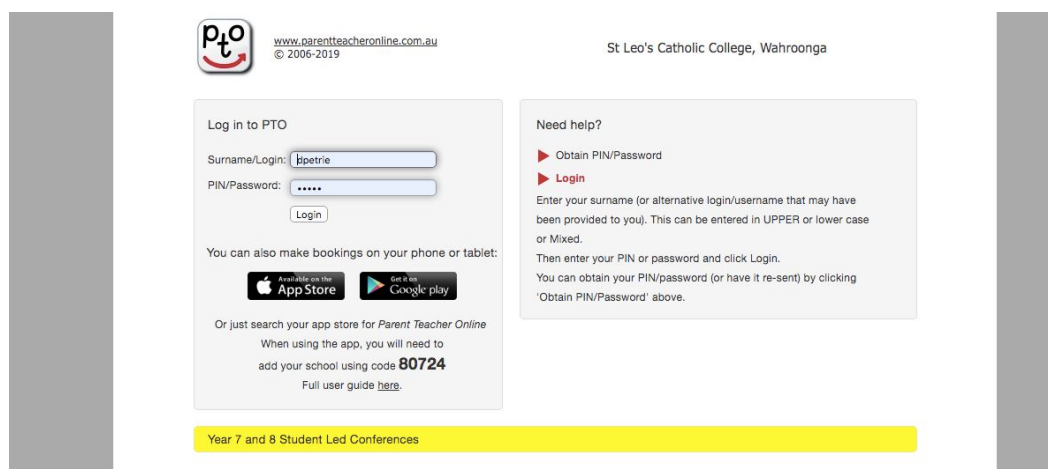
PtO

www.parentteacheronline.com.au
© 2006-2019

St Leo's Catholic College, Wahroonga

Log in to PTO

Surname/Login: dpetrie

PIN/Password: •••••

Login

You can also make bookings on your phone or tablet:

Available on the App Store

Get it on Google play

Or just search your app store for *Parent Teacher Online*
When using the app, you will need to add your school using code **80724**
Full user guide here.

Need help?

Obtain PIN/Password

**Login**

Enter your surname (or alternative login/username that may have been provided to you). This can be entered in UPPER or lower case or Mixed.
Then enter your PIN or password and click Login.
You can obtain your PIN/password (or have it re-sent) by clicking 'Obtain PIN/Password' above.

Year 7 and 8 Student Led Conferences